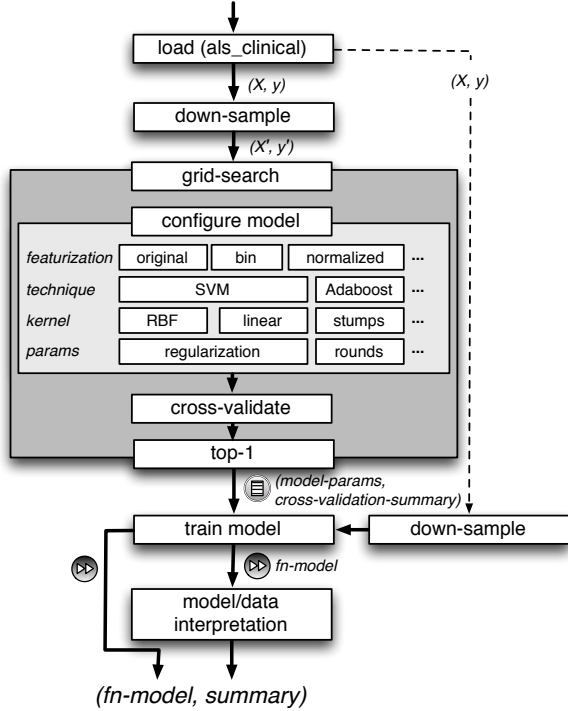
load (als_clinical)

(X, y)

(X, y)

down-sample

(X', y')

grid-search

configure model

| *featurization* | original | bin | normalized | ... |
|---|---|---|---|---|
| *technique* | SVM | | Adaboost | ... |
| *kernel* | RBF | linear | stumps | ... |
| *params* | regularization | | rounds | ... |

cross-validate

top-1

(model-params, cross-validation-summary)

train model

down-sample

fn-model

model/data interpretation

(fn-model, summary)